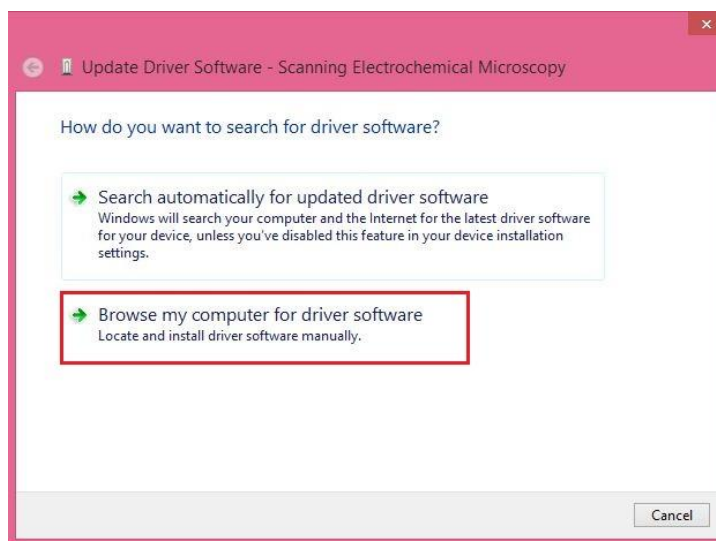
Update Driver Software - Scanning Electrochemical Microscopy

How do you want to search for driver software?

Search automatically for updated driver software
Windows will search your computer and the Internet for the latest driver software for your device, unless you've disabled this feature in your device installation settings.

Browse my computer for driver software
Locate and install driver software manually.

Cancel